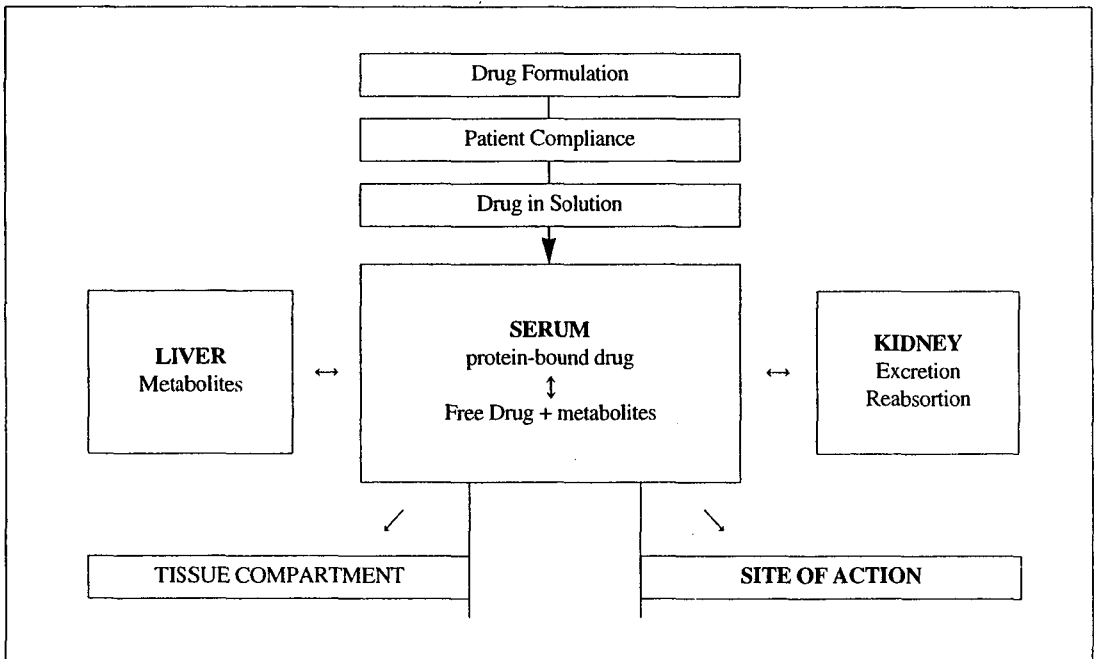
Drug Formulation

Patient Compliance

Drug in Solution

LIVER
Metabolites

$\leftrightarrow$

SERUM
protein-bound drug
$\updownarrow$
Free Drug + metabolites

$\leftrightarrow$

KIDNEY
Excretion
Reabsortion

$\swarrow$

$\searrow$

TISSUE COMPARTMENT

SITE OF ACTION